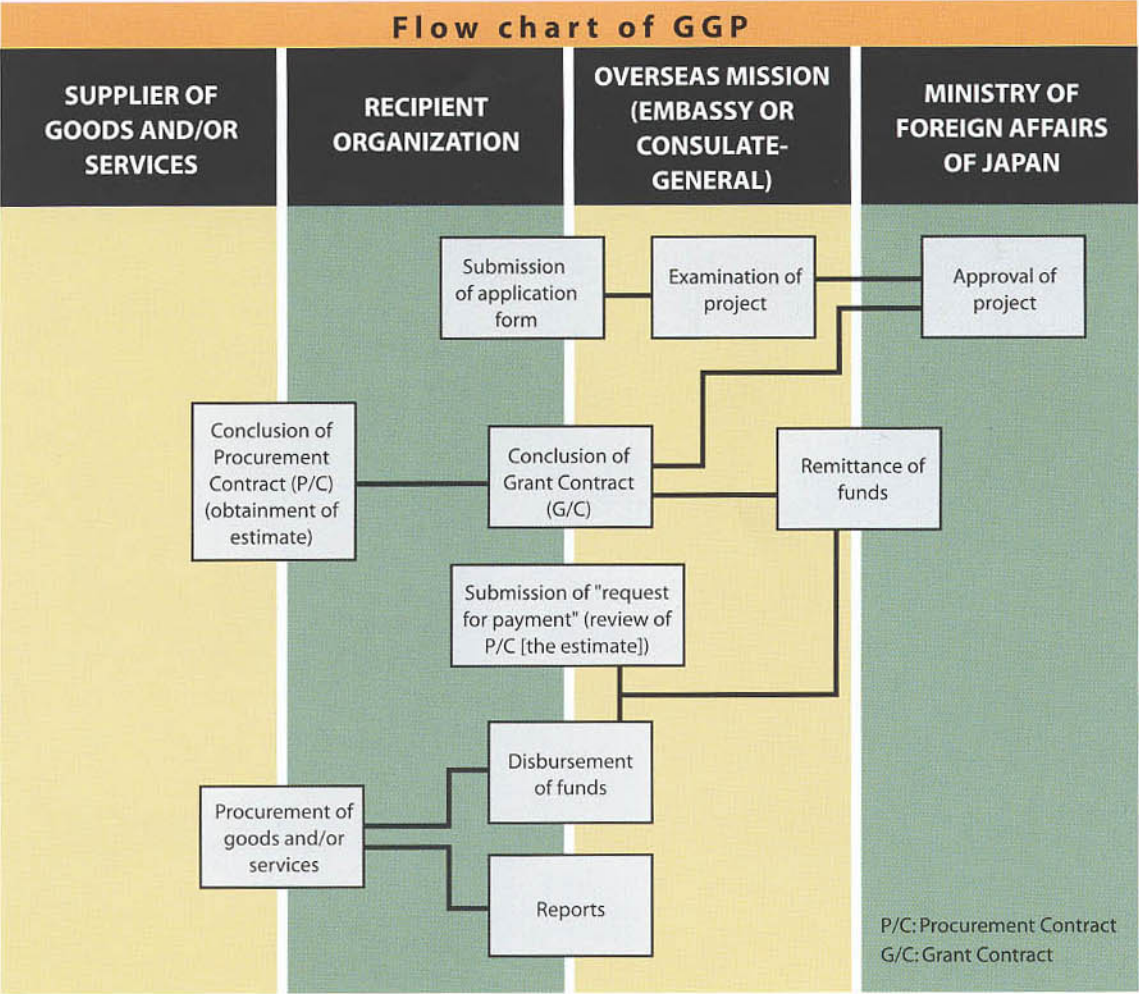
Flow chart of GGP

SUPPLIER OF GOODS AND/OR SERVICES

RECIPIENT ORGANIZATION

OVERSEAS MISSION (EMBASSY OR CONSULATE-GENERAL)

MINISTRY OF FOREIGN AFFAIRS OF JAPAN

Submission of application form

Examination of project

Approval of project

Conclusion of Procurement Contract (P/C) (obtainment of estimate)

Conclusion of Grant Contract (G/C)

Remittance of funds

Submission of "request for payment" (review of P/C [the estimate])

Disbursement of funds

Procurement of goods and/or services

Reports

P/C: Procurement Contract
G/C: Grant Contract